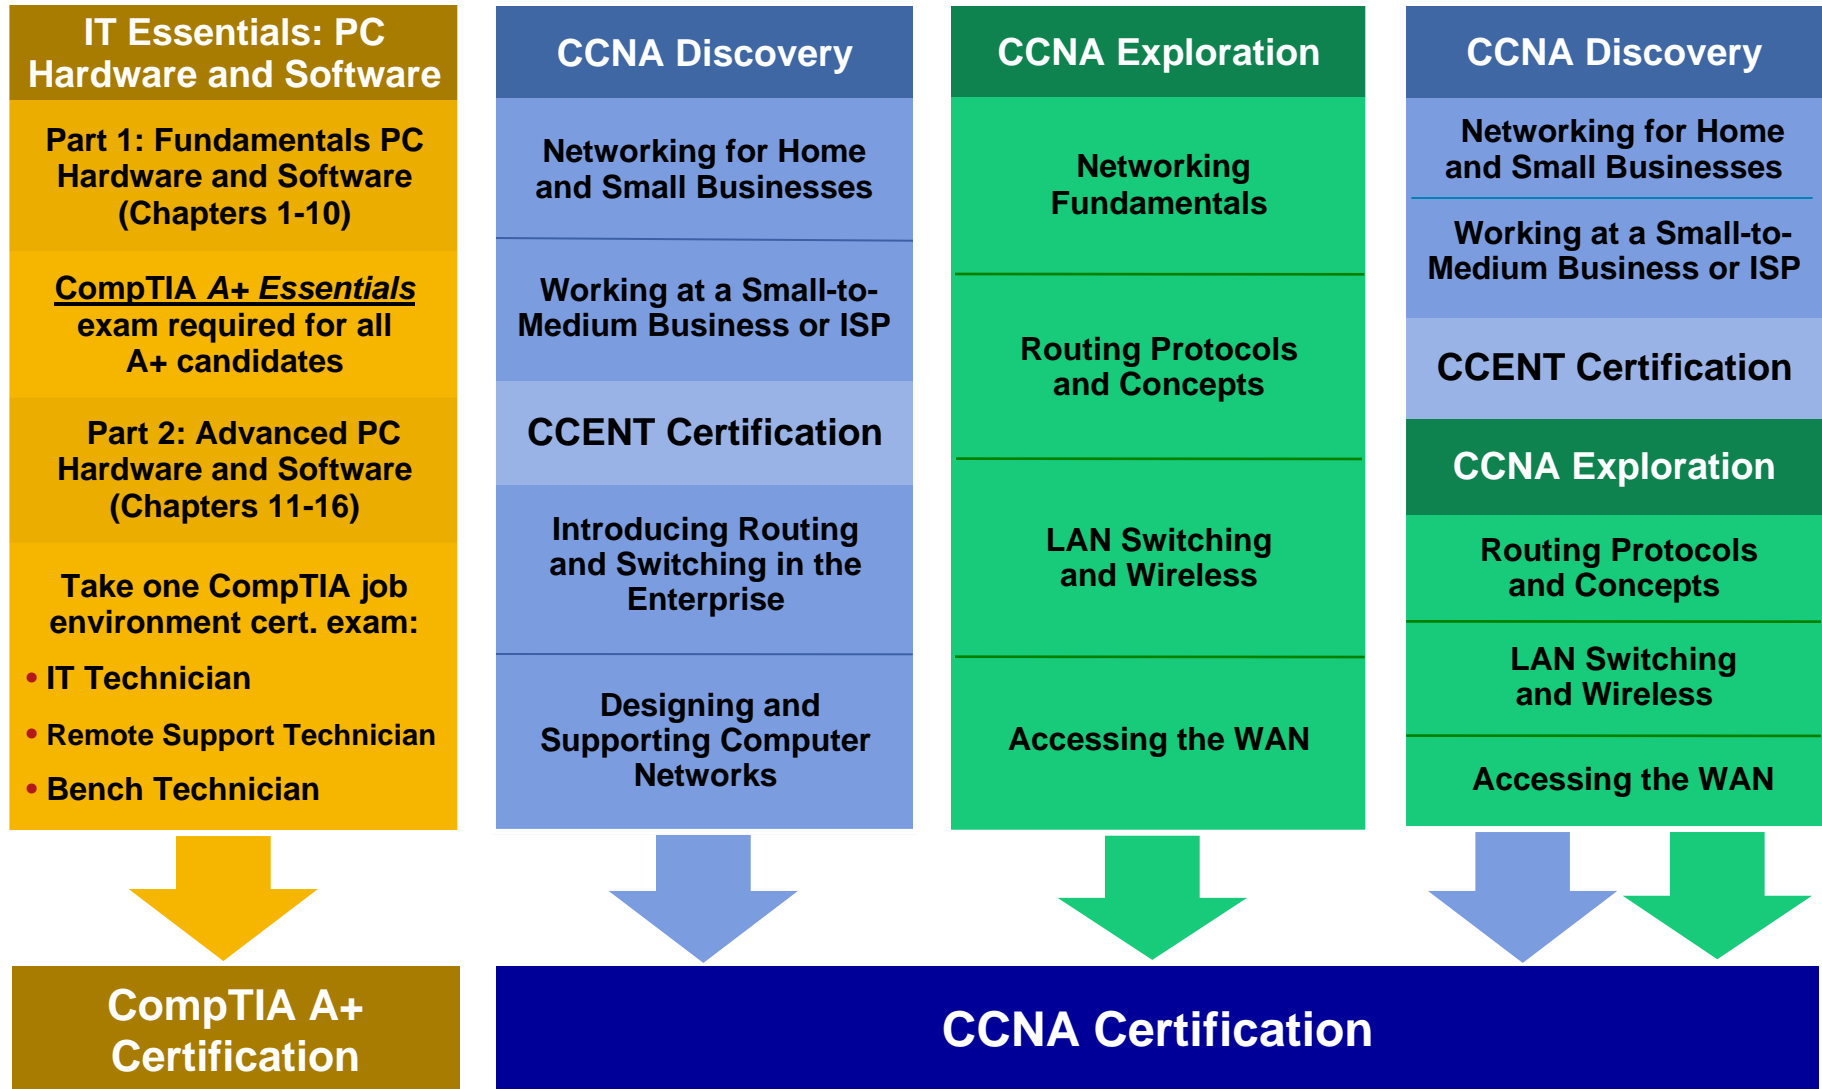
IT Essentials: PC Hardware and Software

Part 1: Fundamentals PC Hardware and Software (Chapters 1-10)

CompTIA *A+ Essentials* exam required for all A+ candidates

Part 2: Advanced PC Hardware and Software (Chapters 11-16)

Take one CompTIA job environment cert. exam:

• IT Technician

• Remote Support Technician

• Bench Technician

CCNA Discovery

Networking for Home and Small Businesses

Working at a Small-to-Medium Business or ISP

CCENT Certification

Introducing Routing and Switching in the Enterprise

Designing and Supporting Computer Networks

CCNA Exploration

Networking Fundamentals

Routing Protocols and Concepts

LAN Switching and Wireless

Accessing the WAN

CCNA Discovery

Networking for Home and Small Businesses

Working at a Small-to-Medium Business or ISP

CCENT Certification

CCNA Exploration

Routing Protocols and Concepts

LAN Switching and Wireless

Accessing the WAN

CompTIA A+ Certification

CCNA Certification